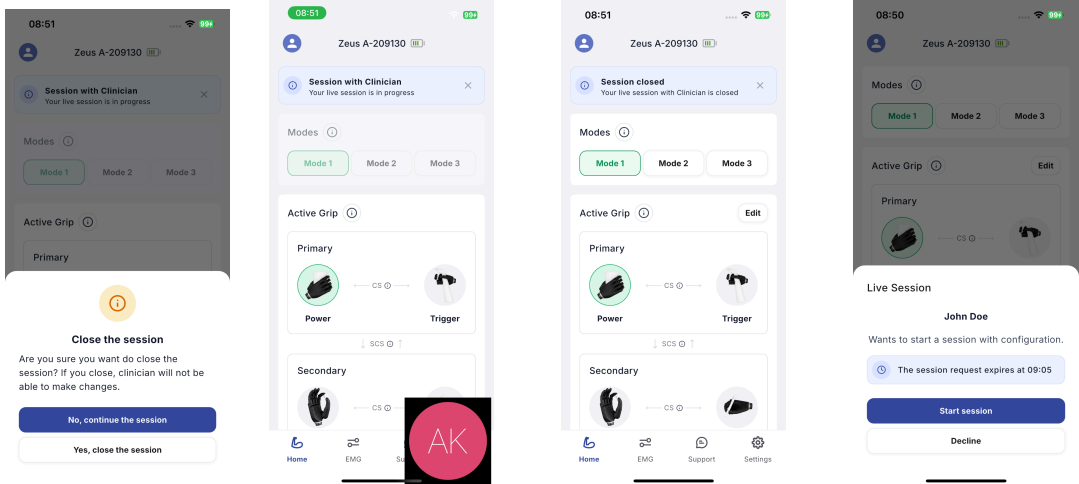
08:51

99+

Zeus A-209130

Session with Clinician
Your live session is in progress

Modes

Mode 1
Mode 2
Mode 3

Active Grip

Primary

Close the session

Are you sure you want do close the session? If you close, clinician will not be able to make changes.

No, continue the session

Yes, close the session

08:51

99+

Zeus A-209130

Session with Clinician
Your live session is in progress

Modes

Mode 1
Mode 2
Mode 3

Active Grip

Primary

CS

Power

Trigger

SCS

Secondary

CS

Home
EMG
Su

AK

08:51

99+

Zeus A-209130

Session closed
Your live session with Clinician is closed

Modes

Mode 1
Mode 2
Mode 3

Active Grip

Edit

Primary

CS

Power

Trigger

SCS

Secondary

CS

Home
EMG
Support
Settings

08:50

99+

Zeus A-209130

Modes

Mode 1
Mode 2
Mode 3

Active Grip

Edit

Primary

CS

Live Session

John Doe

Wants to start a session with configuration.

The session request expires at 09:05

Start session

Decline